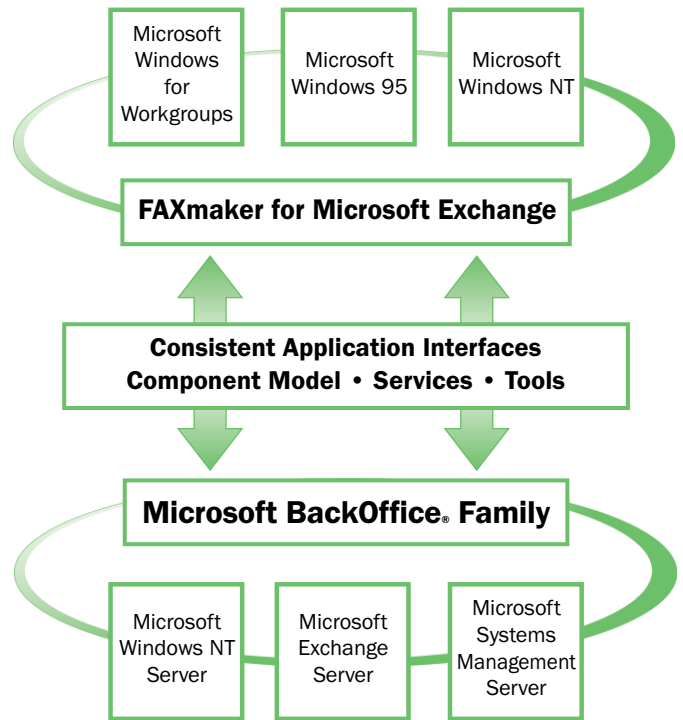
Microsoft Windows for Workgroups

Microsoft Windows 95

Microsoft Windows NT

FAXmaker for Microsoft Exchange

Consistent Application Interfaces
Component Model • Services • Tools

Microsoft BackOffice® Family

Microsoft Windows NT Server

Microsoft Exchange Server

Microsoft Systems Management Server